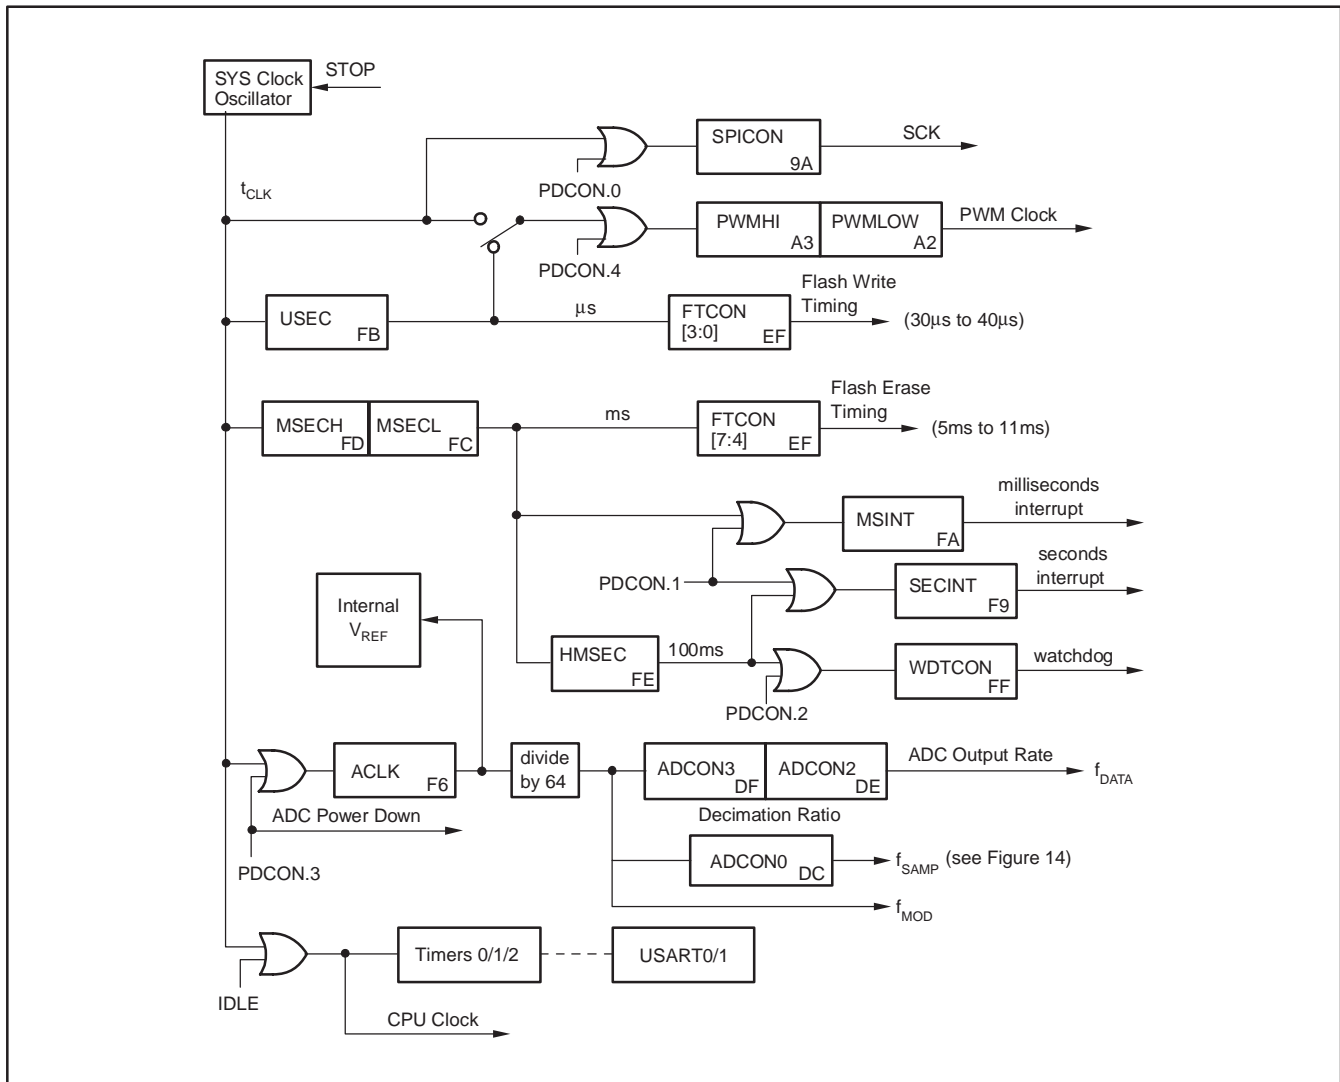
SYS Clock Oscillator
STOP
$t_{CLK}$
SPICON
9A
SCK
PDCON.0
PWMHI
A3
PWMLOW
A2
PWM Clock
PDCON.4
Flash Write Timing
USEC
FB
µs
FTCON [3:0]
EF
(30µs to 40µs)
Flash Erase Timing
MSECH
FD
MSECL
FC
ms
FTCON [7:4]
EF
(5ms to 11ms)
milliseconds interrupt
MSINT
FA
seconds interrupt
PDCON.1
SECINT
F9
Internal $V_{REF}$
HMSEC
FE
100ms
WDTCON
FF
watchdog
PDCON.2
ACLK
F6
divide by 64
ADCON3
DF
ADCON2
DE
ADC Output Rate
$f_{DATA}$
Decimation Ratio
ADC Power Down
PDCON.3
ADCON0
DC
$f_{SAMP}$ (see Figure 14)
$f_{MOD}$
Timers 0/1/2
USART0/1
IDLE
CPU Clock